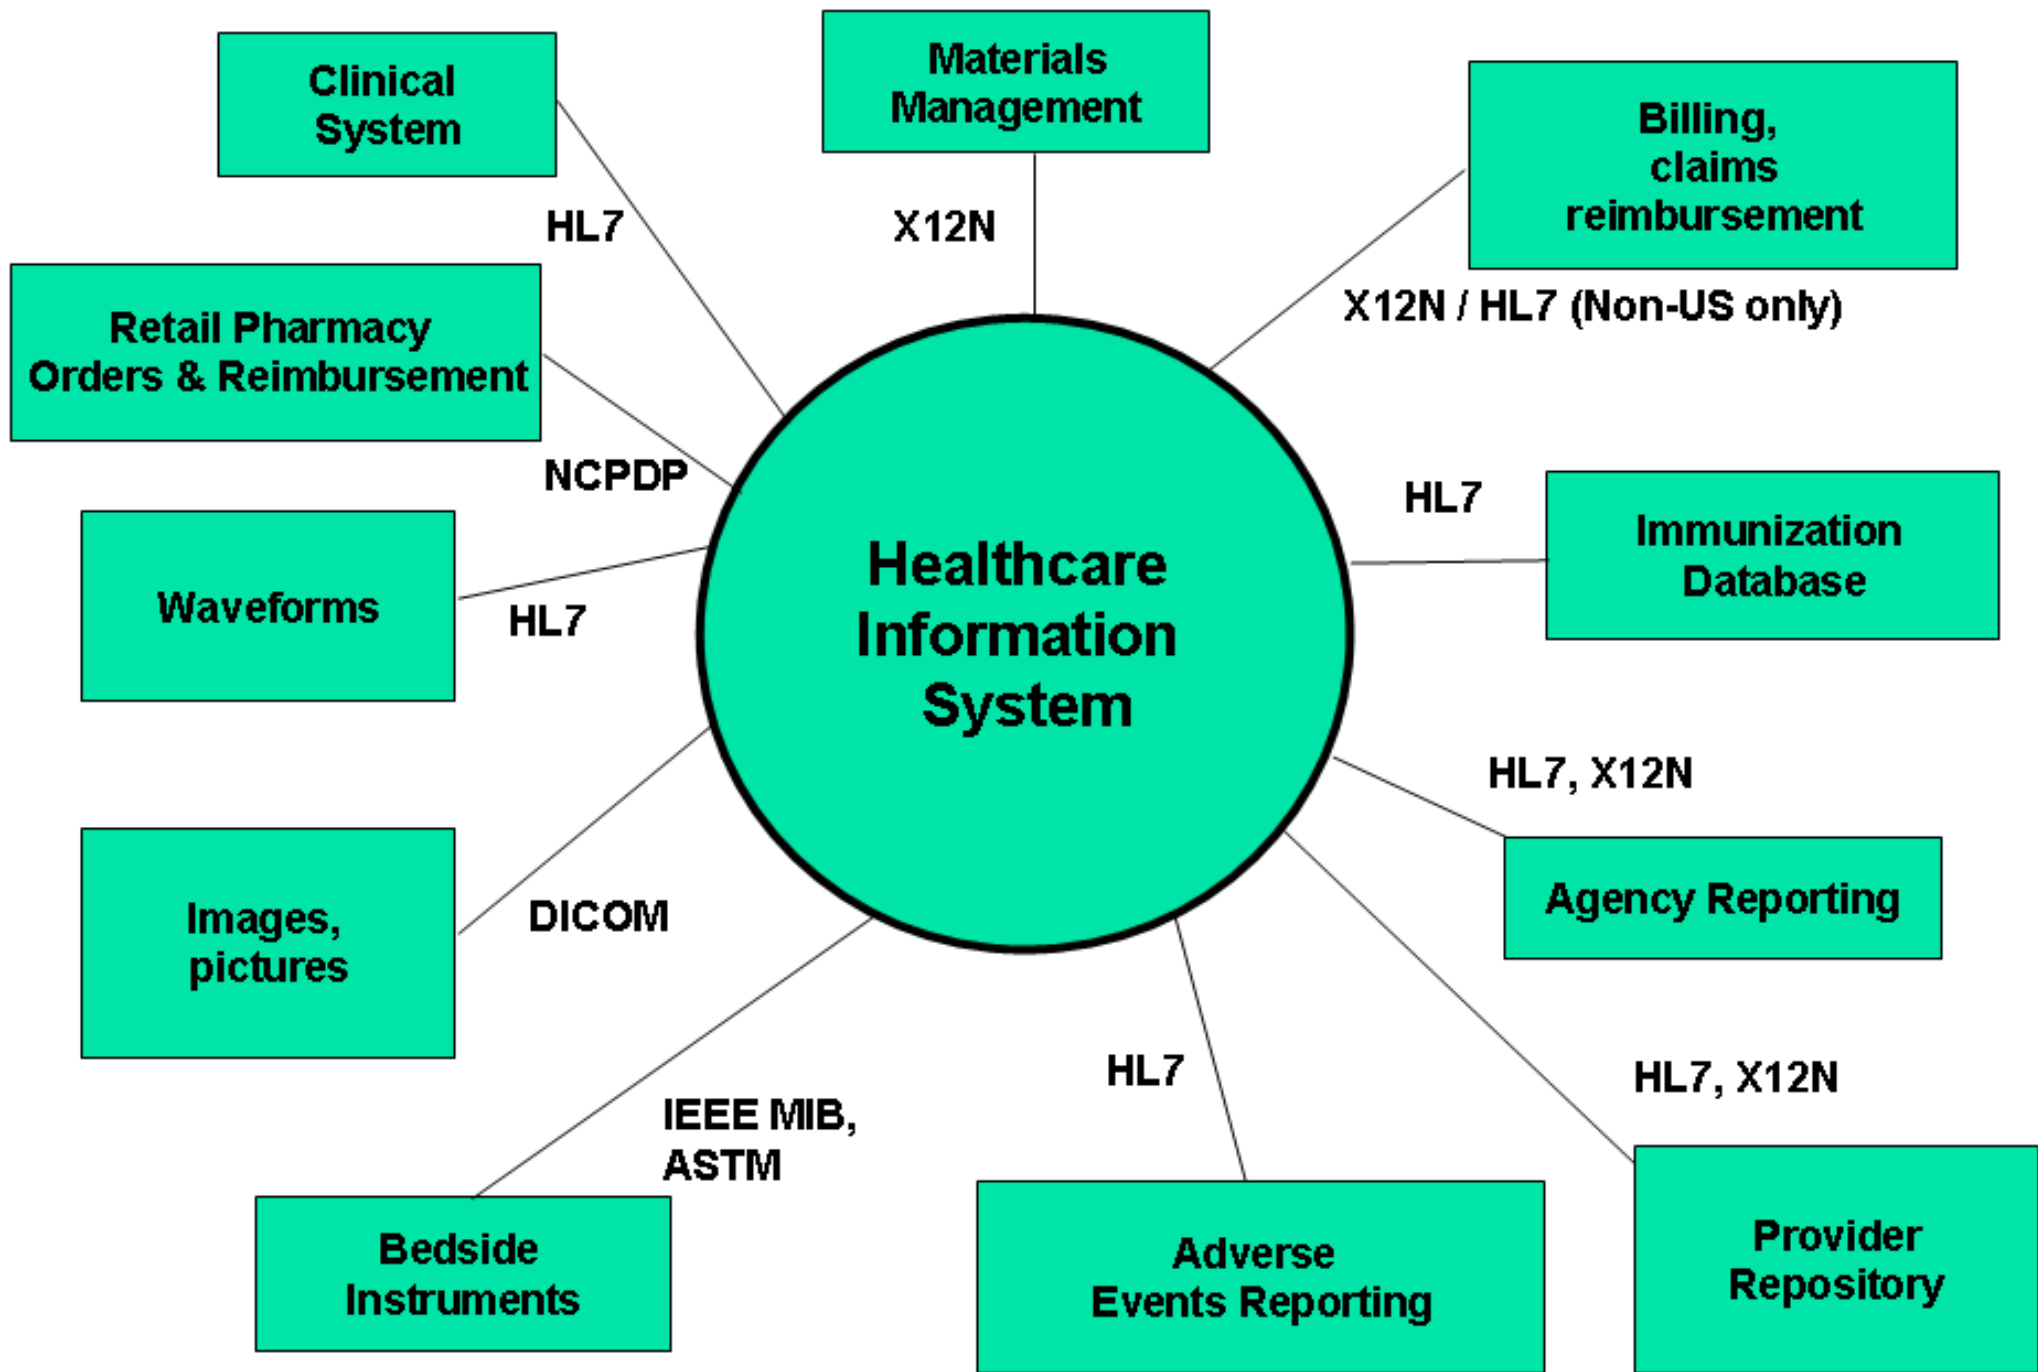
Clinical System

HL7

Materials Management

X12N

Billing, claims reimbursement

X12N / HL7 (Non-US only)

Retail Pharmacy Orders & Reimbursement

NCPDP

Healthcare Information System

HL7

Immunization Database

Waveforms

HL7

HL7, X12N

Agency Reporting

Images, pictures

DICOM

HL7

HL7, X12N

IEEE MIB, ASTM

Bedside Instruments

Adverse Events Reporting

Provider Repository